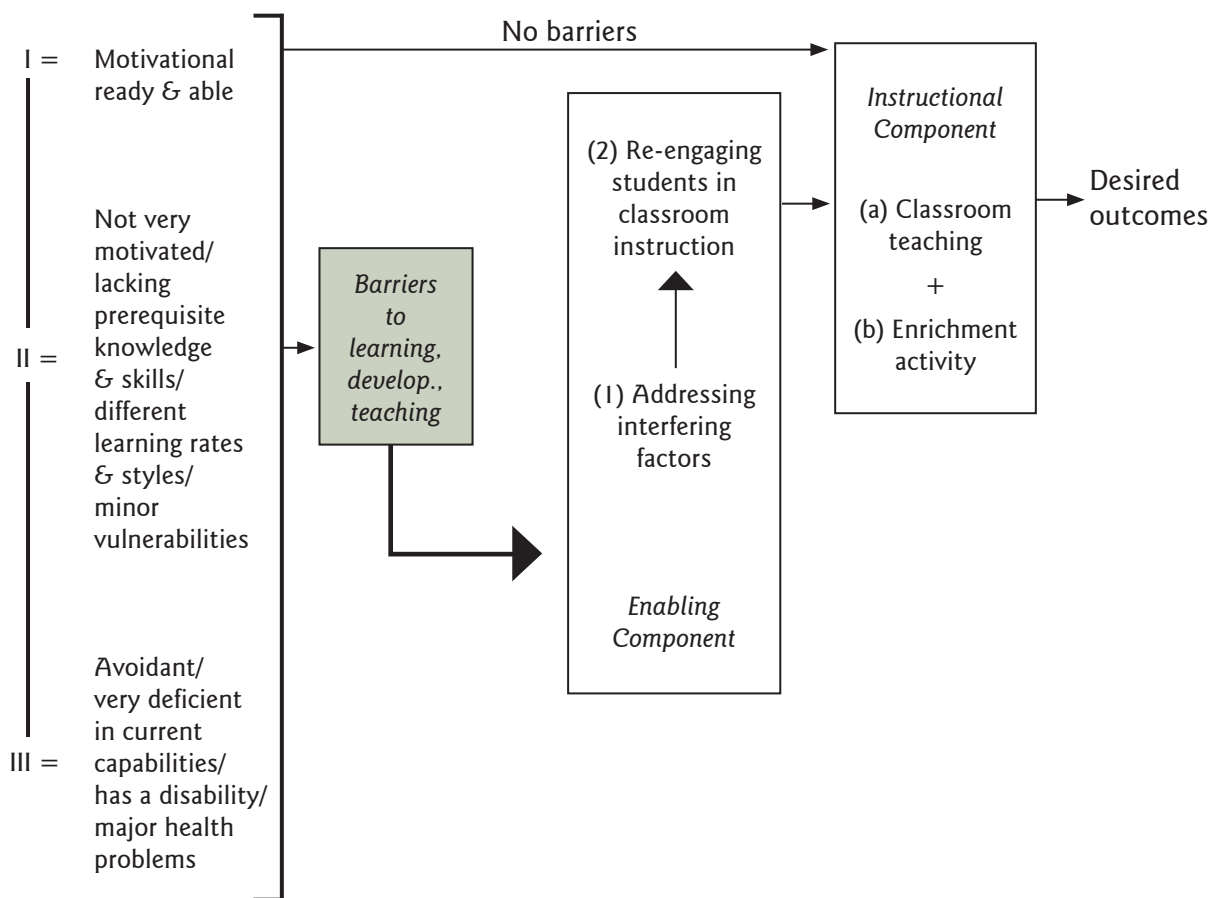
I = Motivational ready & able

No barriers

II = Not very motivated/ lacking prerequisite knowledge & skills/ different learning rates & styles/ minor vulnerabilities

III = Avoidant/ very deficient in current capabilities/ has a disability/ major health problems

*Barriers to learning, develop., teaching*

(2) Re-engaging students in classroom instruction

(1) Addressing interfering factors

*Enabling Component*

*Instructional Component*

(a) Classroom teaching

+

(b) Enrichment activity

Desired outcomes